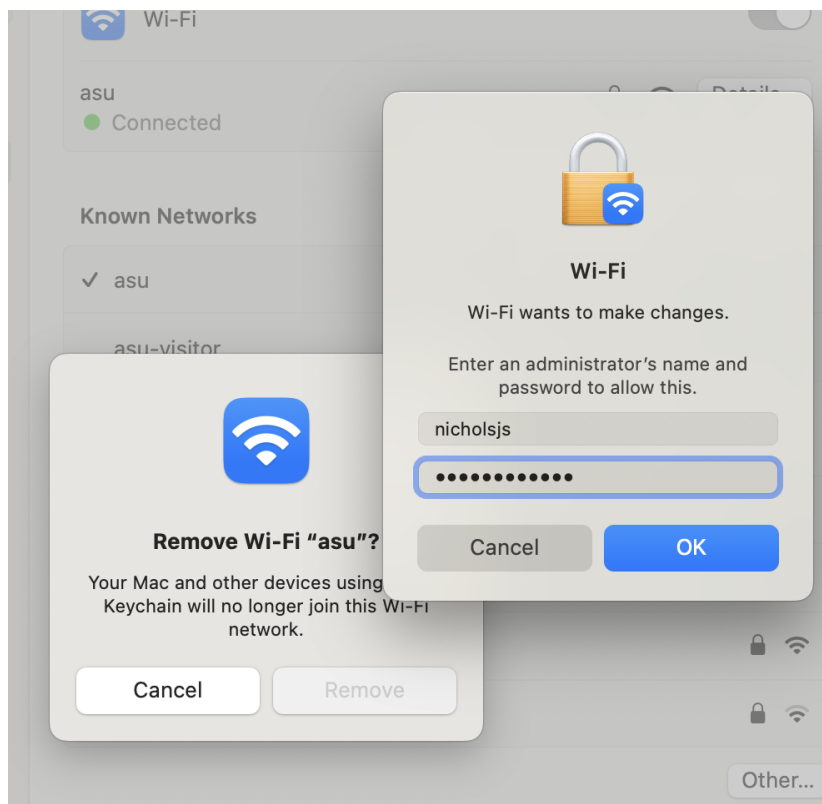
Wi-Fi

asu
Connected

Details

Known Networks

✓ asu

asu-visitor

Remove Wi-Fi "asu"?

Your Mac and other devices using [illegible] Keychain will no longer join this Wi-Fi network.

Cancel

Remove

Wi-Fi

Wi-Fi wants to make changes.

Enter an administrator's name and password to allow this.

nicholsjs

••••••••••••

Cancel

OK

Other...